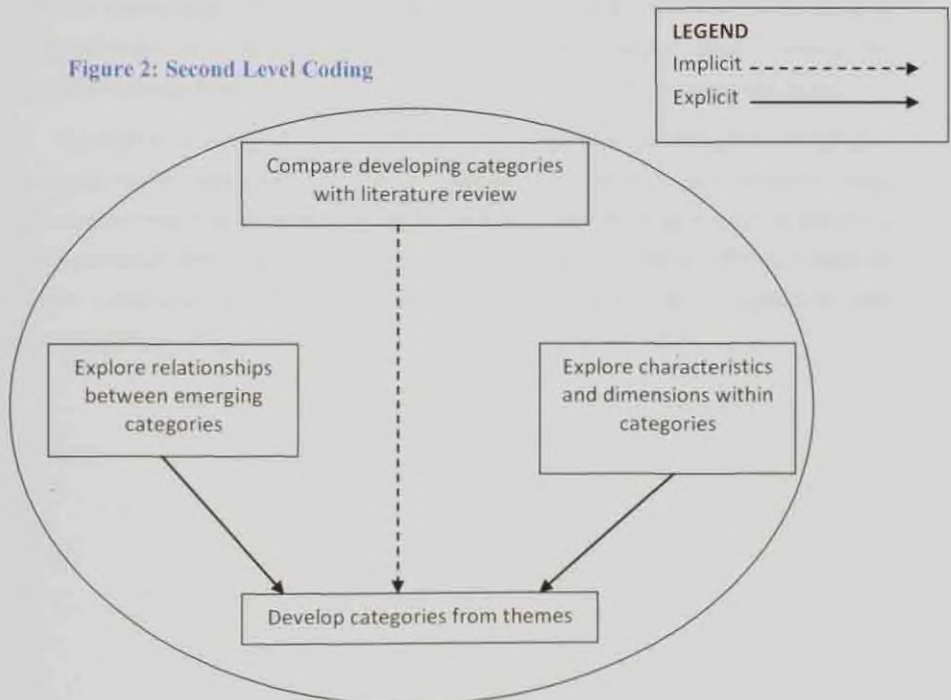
Figure 2: Second Level Coding

LEGEND
Implicit
Explicit

Compare developing categories with literature review

Explore relationships between emerging categories

Explore characteristics and dimensions within categories

Develop categories from themes